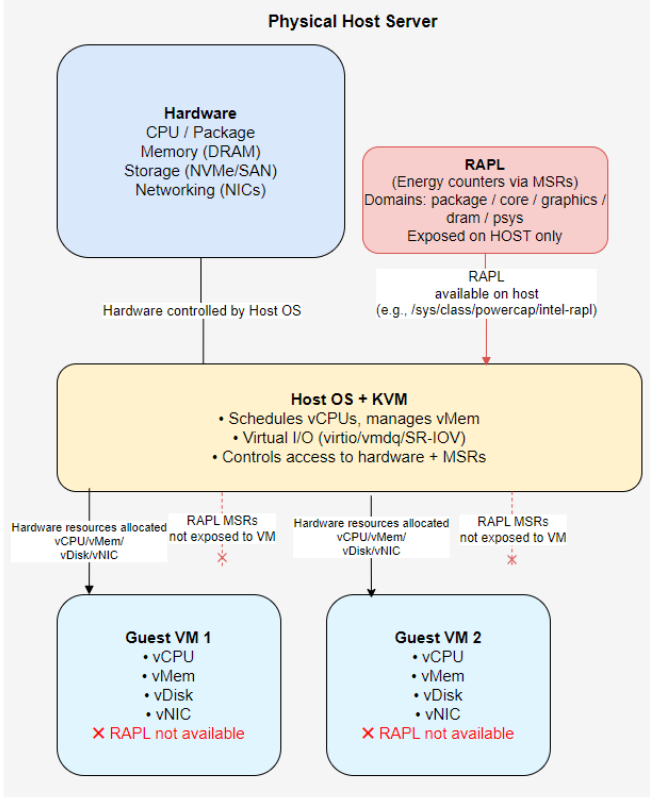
Physical Host Server

Hardware
CPU / Package
Memory (DRAM)
Storage (NVMe/SAN)
Networking (NICs)

RAPL
(Energy counters via MSRs)
Domains: package / core / graphics / dram / psys
Exposed on HOST only

Hardware controlled by Host OS

RAPL
available on host
(e.g., /sys/class/powercap/intel-rapl)

Host OS + KVM
• Schedules vCPUs, manages vMem
• Virtual I/O (virtio/vmdq/SR-IOV)
• Controls access to hardware + MSRs

Hardware resources allocated
vCPU/vMem/
vDisk/vNIC

RAPL MSRs
not exposed to VM

Hardware resources allocated
vCPU/vMem/
vDisk/vNIC

RAPL MSRs
not exposed to VM

Guest VM 1
• vCPU
• vMem
• vDisk
• vNIC
✕ RAPL not available

Guest VM 2
• vCPU
• vMem
• vDisk
• vNIC
✕ RAPL not available